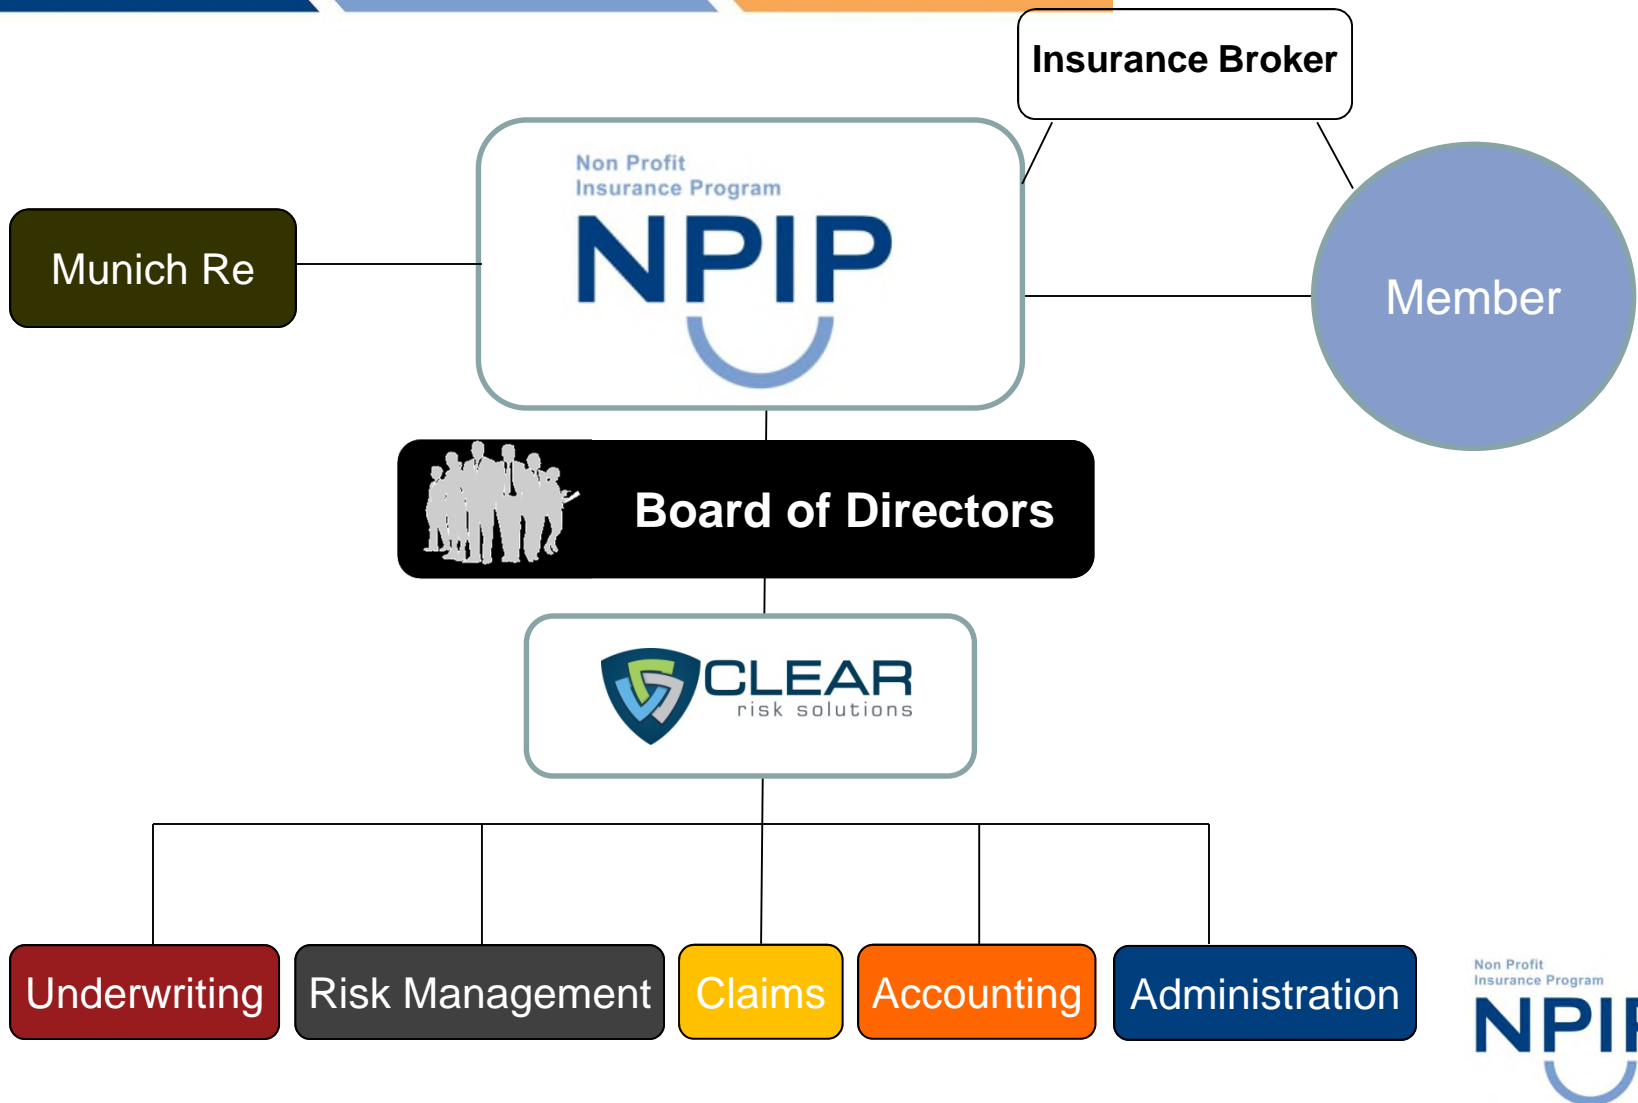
Insurance Broker

Non Profit
Insurance Program
NPIP

Munich Re

Member

Board of Directors

CLEAR
risk solutions

Underwriting

Risk Management

Claims

Accounting

Administration

Non Profit
Insurance Program
NPI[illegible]